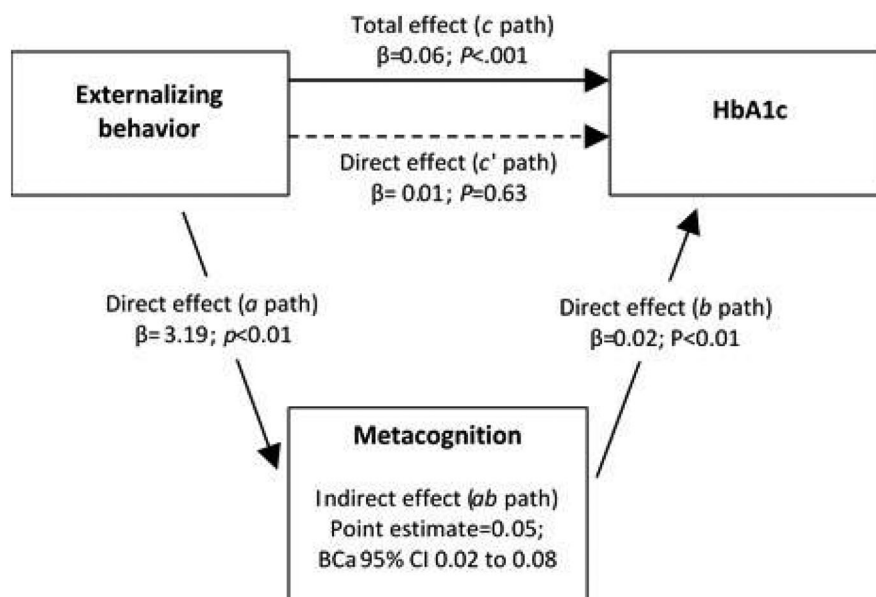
Total effect (c path)
β=0.06; P<.001

Externalizing behavior

HbA1c

Direct effect (c' path)
β= 0.01; P=0.63

Direct effect (a path)
β= 3.19; p<0.01

Direct effect (b path)
β=0.02; P<0.01

Metacognition

Indirect effect (ab path)
Point estimate=0.05;
BCa 95% CI 0.02 to 0.08